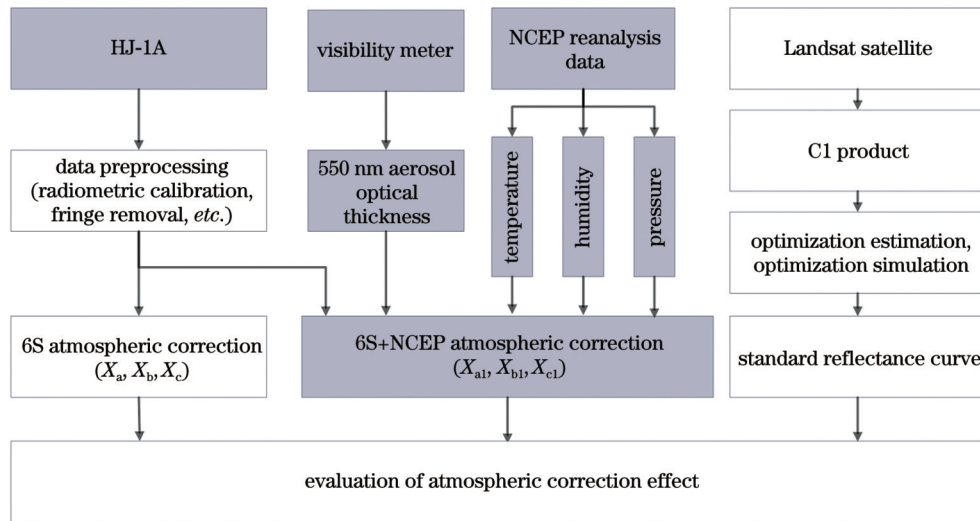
HJ-1A

visibility meter

NCEP reanalysis data

Landsat satellite

data preprocessing (radiometric calibration, fringe removal, *etc.*)

550 nm aerosol optical thickness

temperature

humidity

pressure

C1 product

optimization estimation, optimization simulation

6S atmospheric correction ($X_a$, $X_b$, $X_c$)

6S+NCEP atmospheric correction ($X_{a1}$, $X_{b1}$, $X_{c1}$)

standard reflectance curve

evaluation of atmospheric correction effect